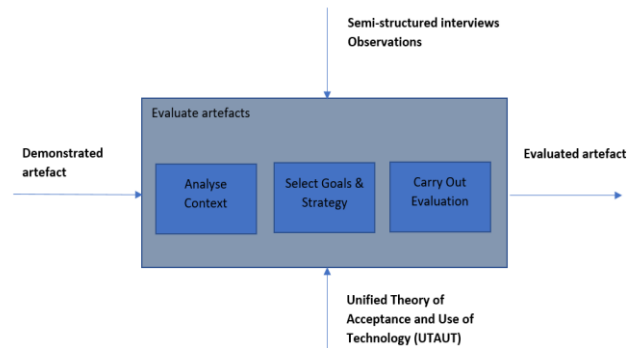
Semi-structured interviews
Observations

Evaluate artefacts

Demonstrated artefact

Analyse Context

Select Goals & Strategy

Carry Out Evaluation

Evaluated artefact

Unified Theory of Acceptance and Use of Technology (UTAUT)